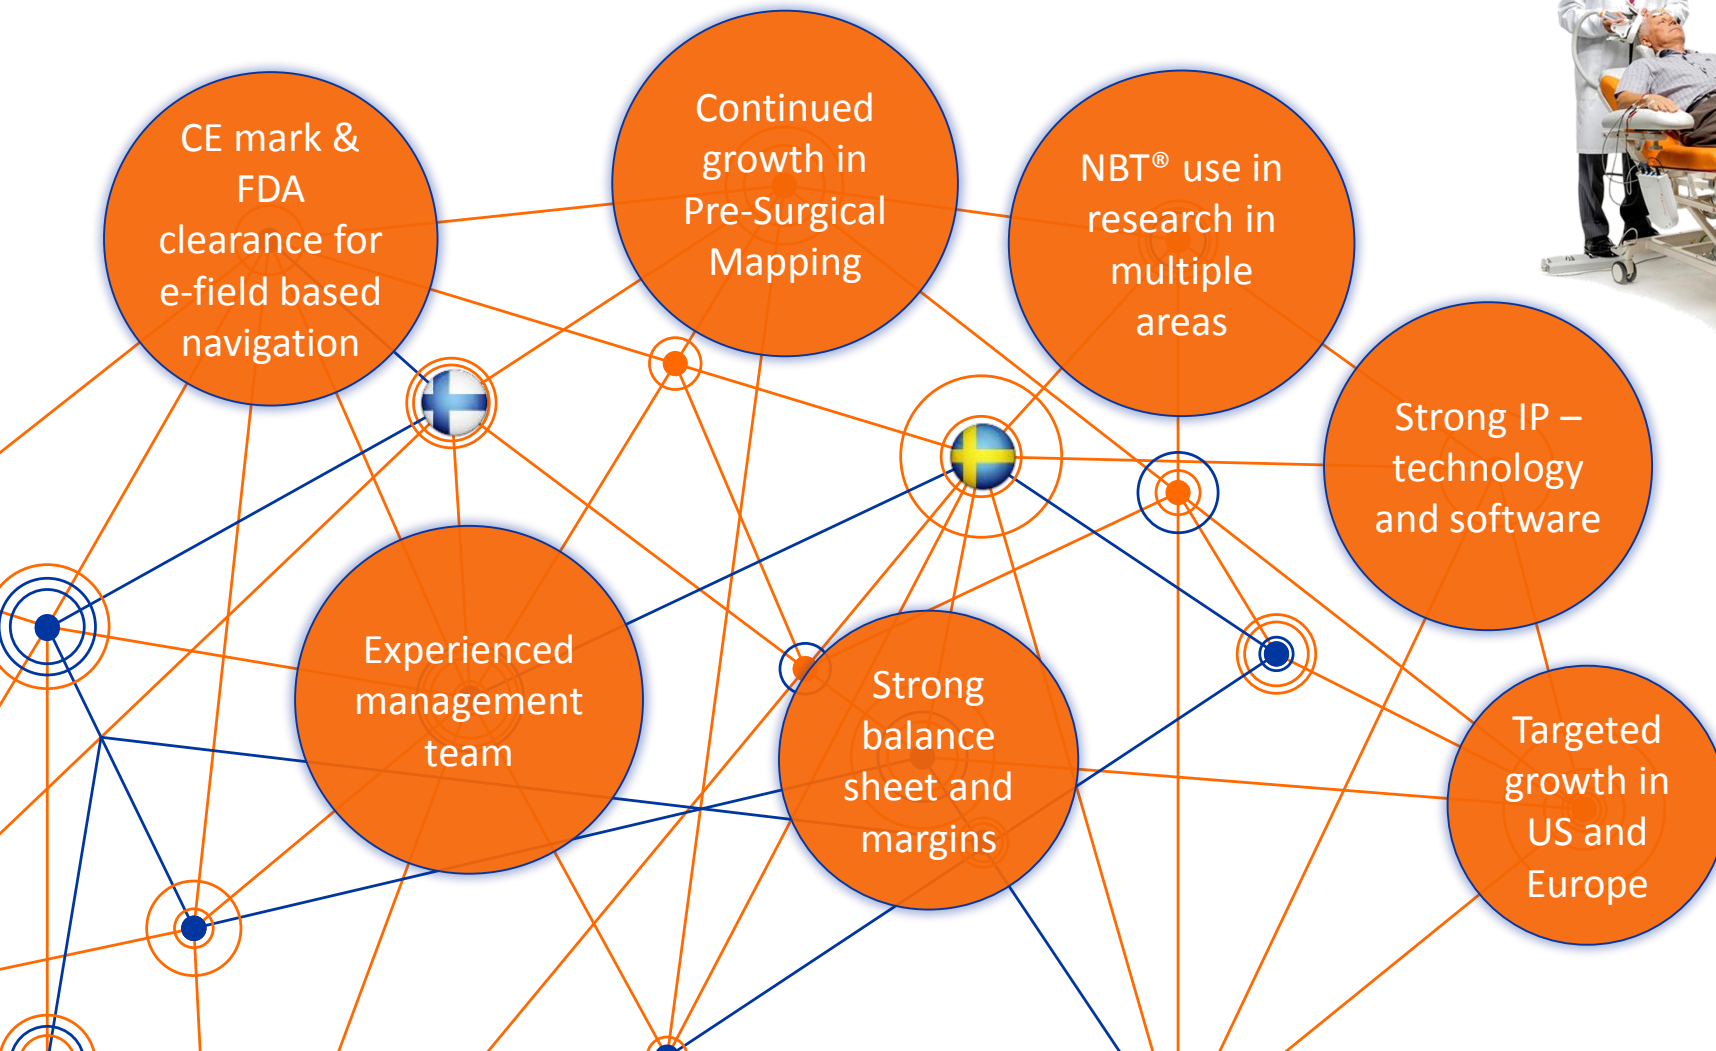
CE mark & FDA clearance for e-field based navigation

Continued growth in Pre-Surgical Mapping

NBT® use in research in multiple areas

Strong IP – technology and software

Experienced management team

Strong balance sheet and margins

Targeted growth in US and Europe